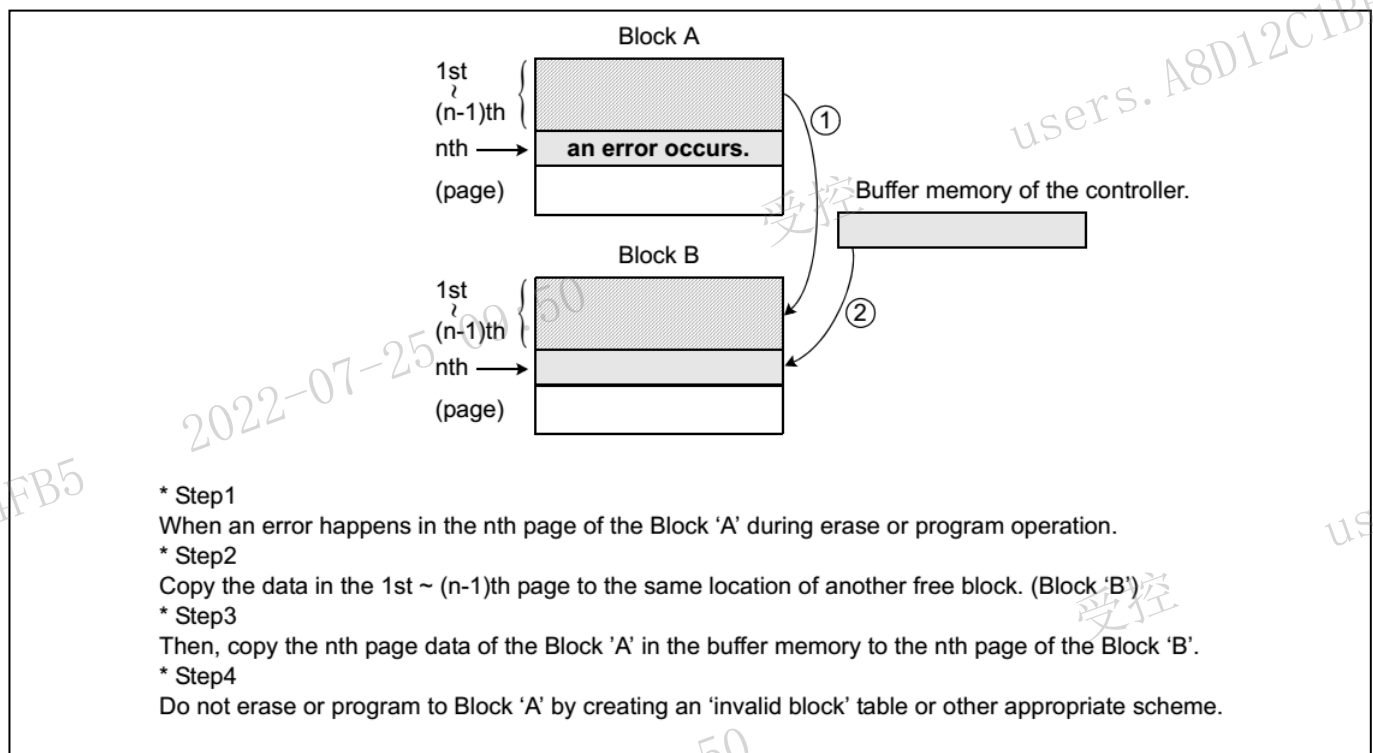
Block A

1st
~
(n-1)th

nth → an error occurs.

(page)

①

Buffer memory of the controller.

Block B

1st
~
(n-1)th

nth →

(page)

②

users.A8D12C1B

受控

2022-07-25 09:50

FB5

us

受控

50

* Step1
When an error happens in the nth page of the Block ‘A’ during erase or program operation.
* Step2
Copy the data in the 1st ~ (n-1)th page to the same location of another free block. (Block ‘B’)
* Step3
Then, copy the nth page data of the Block ’A’ in the buffer memory to the nth page of the Block ‘B’.
* Step4
Do not erase or program to Block ‘A’ by creating an ‘invalid block’ table or other appropriate scheme.